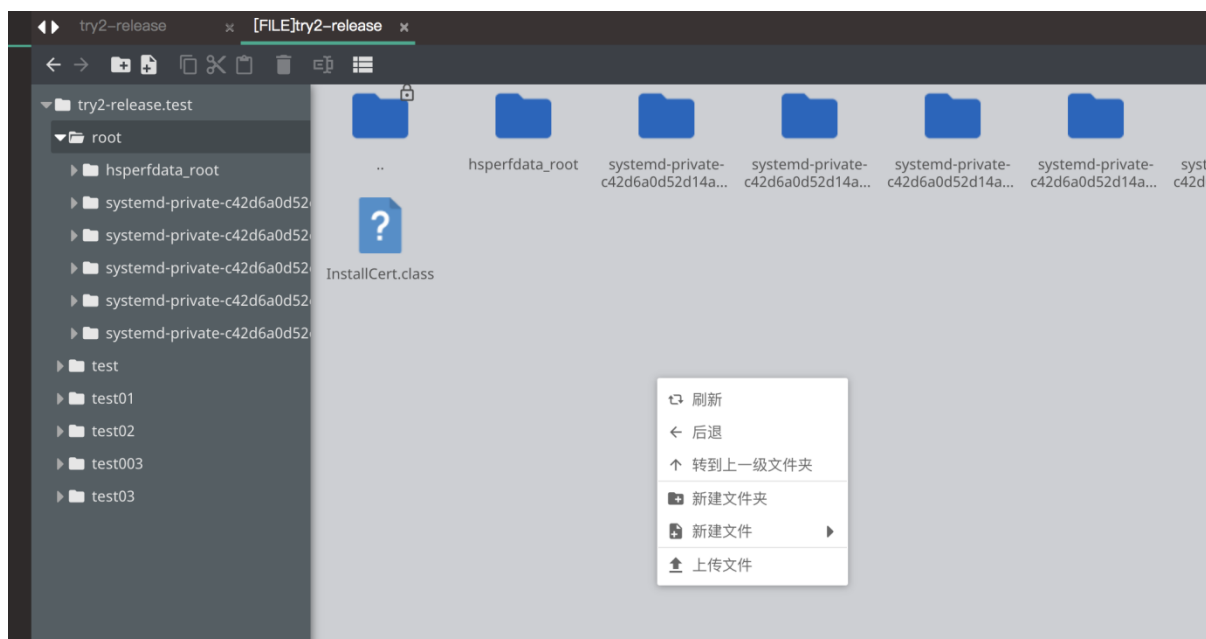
try2-release ×
[FILE]try2-release ×

try2-release.test
root
hsperfdata_root
systemd-private-c42d6a0d52
systemd-private-c42d6a0d52
systemd-private-c42d6a0d52
systemd-private-c42d6a0d52
systemd-private-c42d6a0d52
test
test01
test02
test003
test03

..
hsperfdata_root
systemd-private-c42d6a0d52d14a...
systemd-private-c42d6a0d52d14a...
systemd-private-c42d6a0d52d14a...
systemd-private-c42d6a0d52d14a...
syst c42d
?
InstallCert.class

刷新
后退
转到上一级文件夹
新建文件夹
新建文件
上传文件